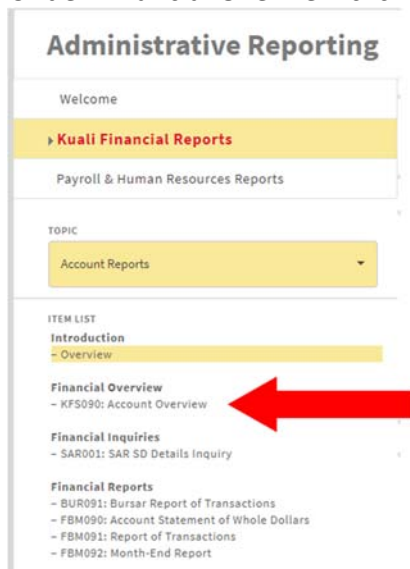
Administrative Reporting

Welcome

Kuali Financial Reports

Payroll & Human Resources Reports

TOPIC

Account Reports

ITEM LIST

Introduction
– Overview

Financial Overview
– KFS090: Account Overview

Financial Inquiries
– SAR001: SAR SD Details Inquiry

Financial Reports
– BUR091: Bursar Report of Transactions
– FBM090: Account Statement of Whole Dollars
– FBM091: Report of Transactions
– FBM092: Month-End Report